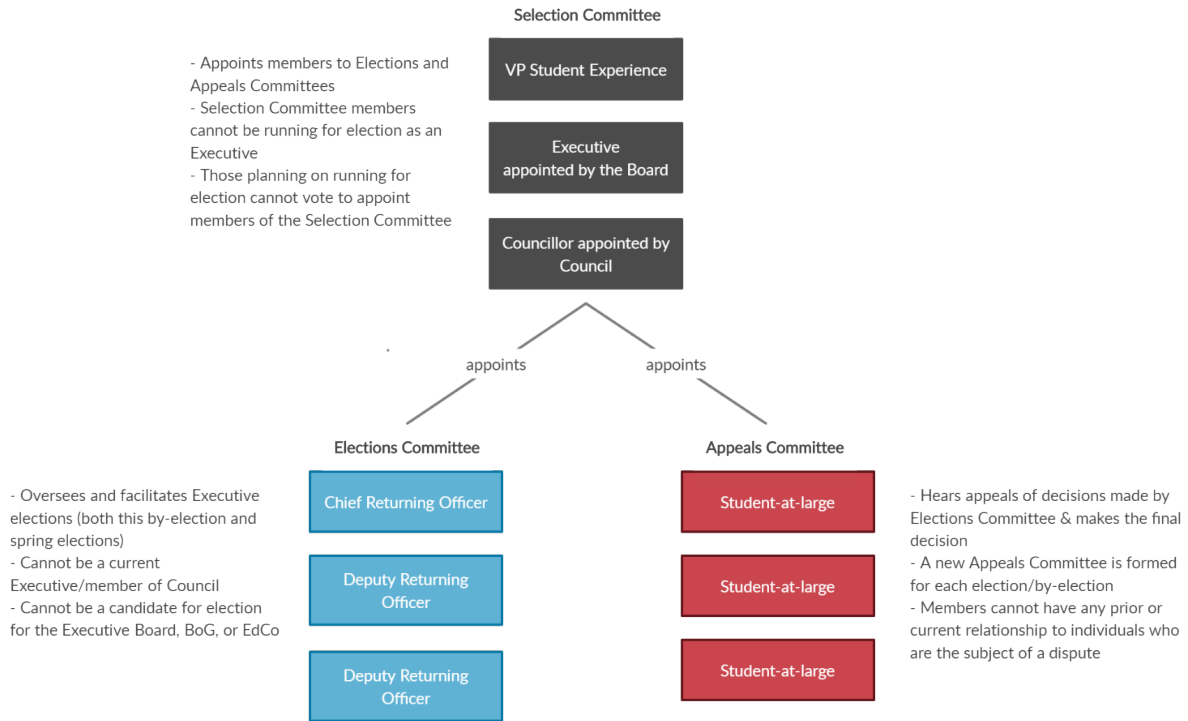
Selection Committee

- Appoints members to Elections and Appeals Committees
- Selection Committee members cannot be running for election as an Executive
- Those planning on running for election cannot vote to appoint members of the Selection Committee

VP Student Experience

Executive appointed by the Board

Councillor appointed by Council

appoints

appoints

Elections Committee

- Oversees and facilitates Executive elections (both this by-election and spring elections)
- Cannot be a current Executive/member of Council
- Cannot be a candidate for election for the Executive Board, BoG, or EdCo

Chief Returning Officer

Deputy Returning Officer

Deputy Returning Officer

Appeals Committee

Student-at-large

Student-at-large

Student-at-large

- Hears appeals of decisions made by Elections Committee & makes the final decision
- A new Appeals Committee is formed for each election/by-election
- Members cannot have any prior or current relationship to individuals who are the subject of a dispute